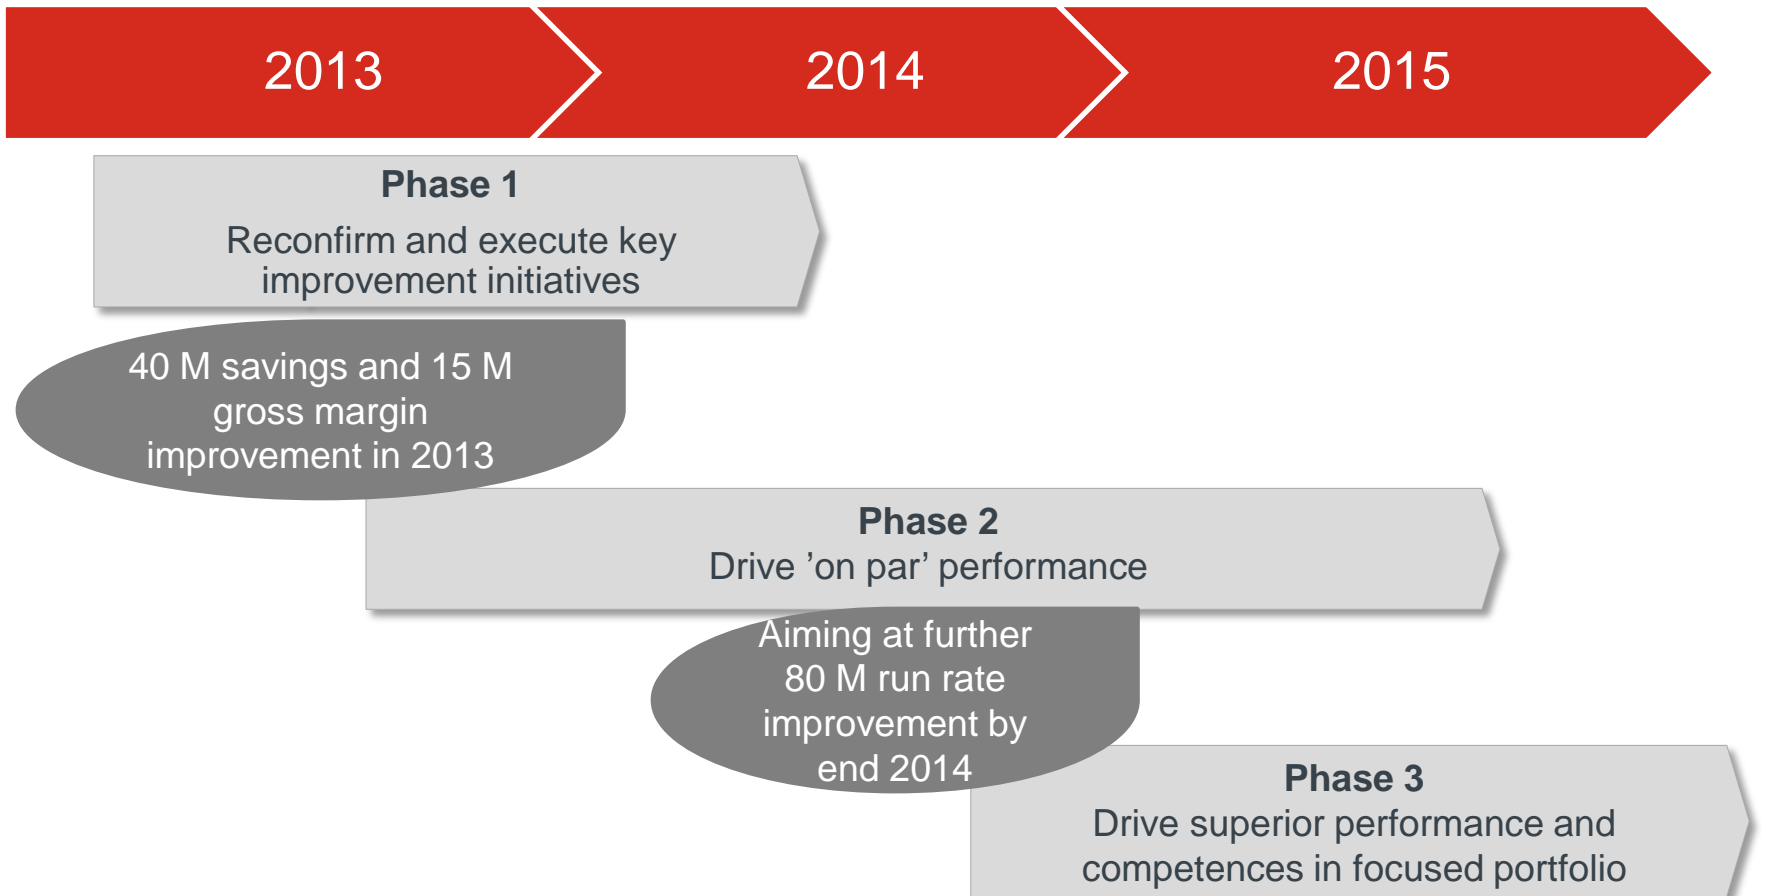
2013

2014

2015

Phase 1

Reconfirm and execute key improvement initiatives

40 M savings and 15 M gross margin improvement in 2013

Phase 2

Drive ’on par’ performance

Aiming at further 80 M run rate improvement by end 2014

Phase 3

Drive superior performance and competences in focused portfolio